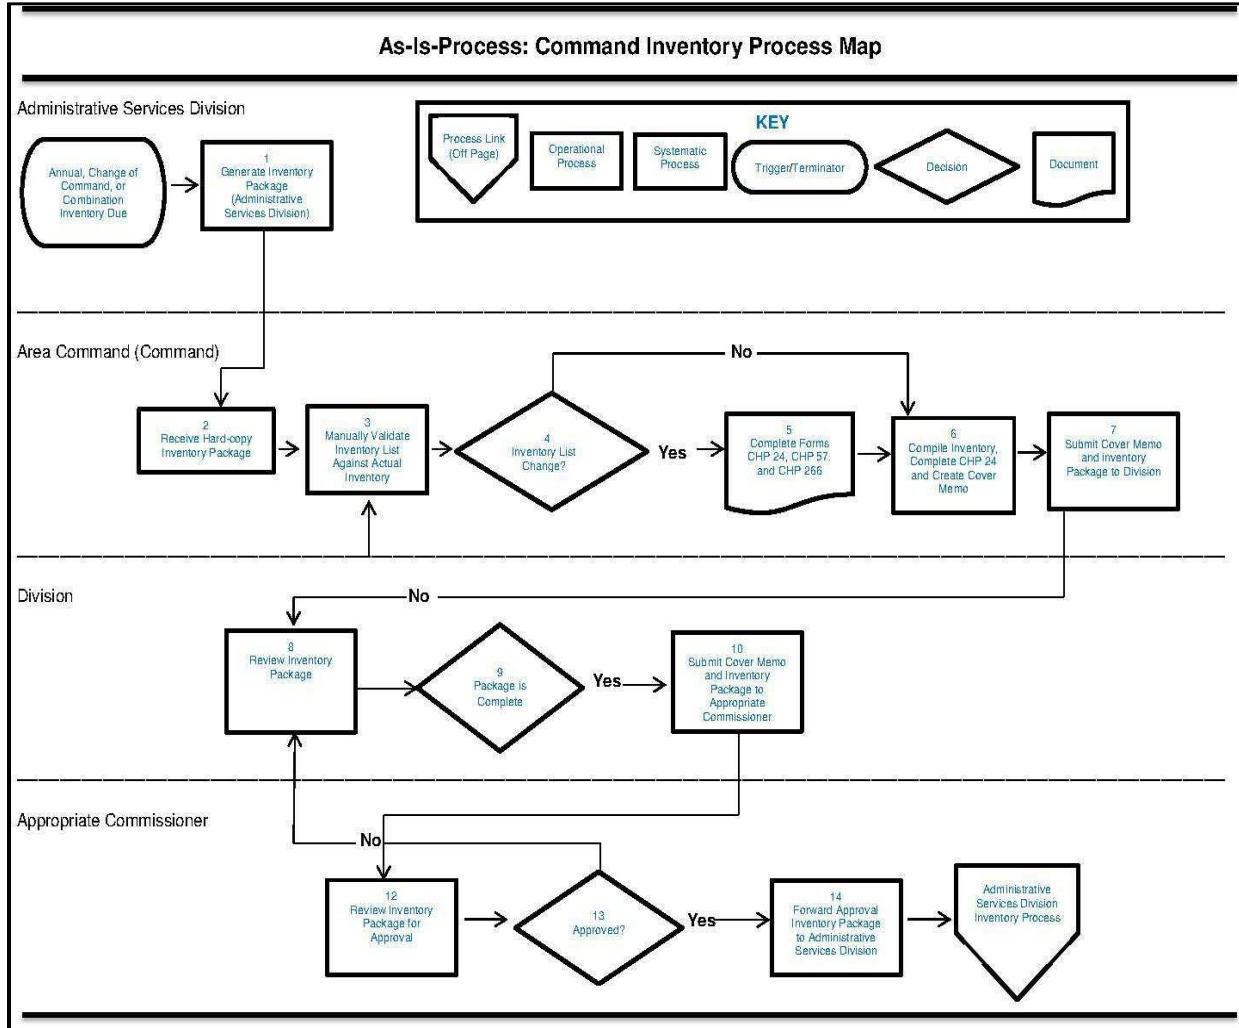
As-Is-Process: Command Inventory Process Map

Administrative Services Division

Process Link (Off Page)

Operational Process

Systematic Process

KEY

Trigger/Terminator

Decision

Document

Annual, Change of Command, or Combination Inventory Due

1
Generate Inventory Package (Administrative Services Division)

Area Command (Command)

No

2
Receive Hard-copy Inventory Package

3
Manually Validate Inventory List Against Actual Inventory

4
Inventory List Change?

Yes

5
Complete Forms CHP 24, CHP 57, and CHP 266

6
Compile Inventory, Complete CHP 24 and Create Cover Memo

7
Submit Cover Memo and inventory Package to Division

Division

No

8
Review Inventory Package

9
Package is Complete

Yes

10
Submit Cover Memo and Inventory Package to Appropriate Commissioner

Appropriate Commissioner

No

12
Review Inventory Package for Approval

13
Approved?

Yes

14
Forward Approval Inventory Package to Administrative Services Division

Administrative Services Division Inventory Process